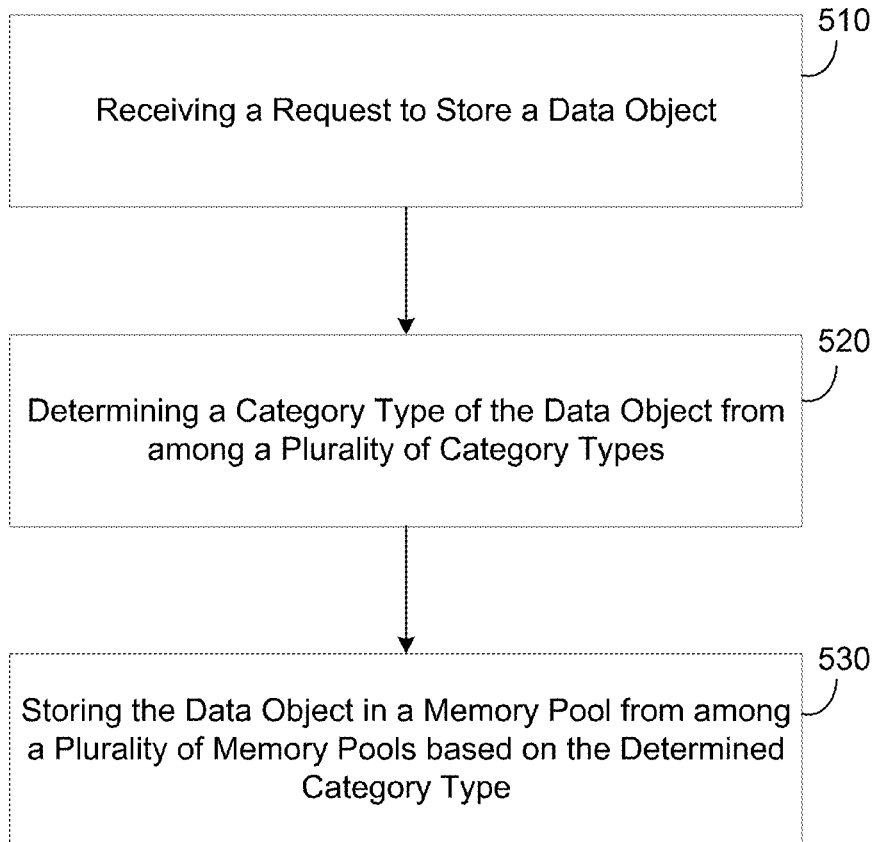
510

Receiving a Request to Store a Data Object

520

Determining a Category Type of the Data Object from among a Plurality of Category Types

530

Storing the Data Object in a Memory Pool from among a Plurality of Memory Pools based on the Determined Category Type